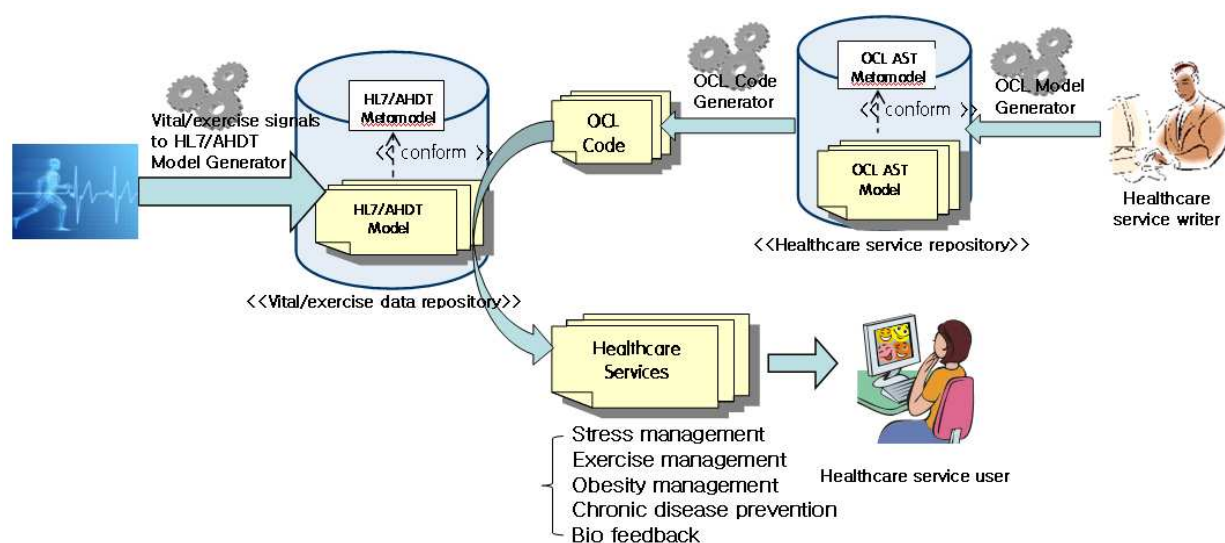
Vital/exercise signals to HL7/AHDT Model Generator

HL7/AHDT Metamodel

<<conform>>

HL7/AHDT Model

<<Vital/exercise data repository>>

OCL Code

OCL Code Generator

OCL AST Metamodel

<<conform>>

OCL AST Model

OCL Model Generator

<<Healthcare service repository>>

Healthcare service writer

Healthcare Services

Stress management
Exercise management
Obesity management
Chronic disease prevention
Bio feedback

Healthcare service user